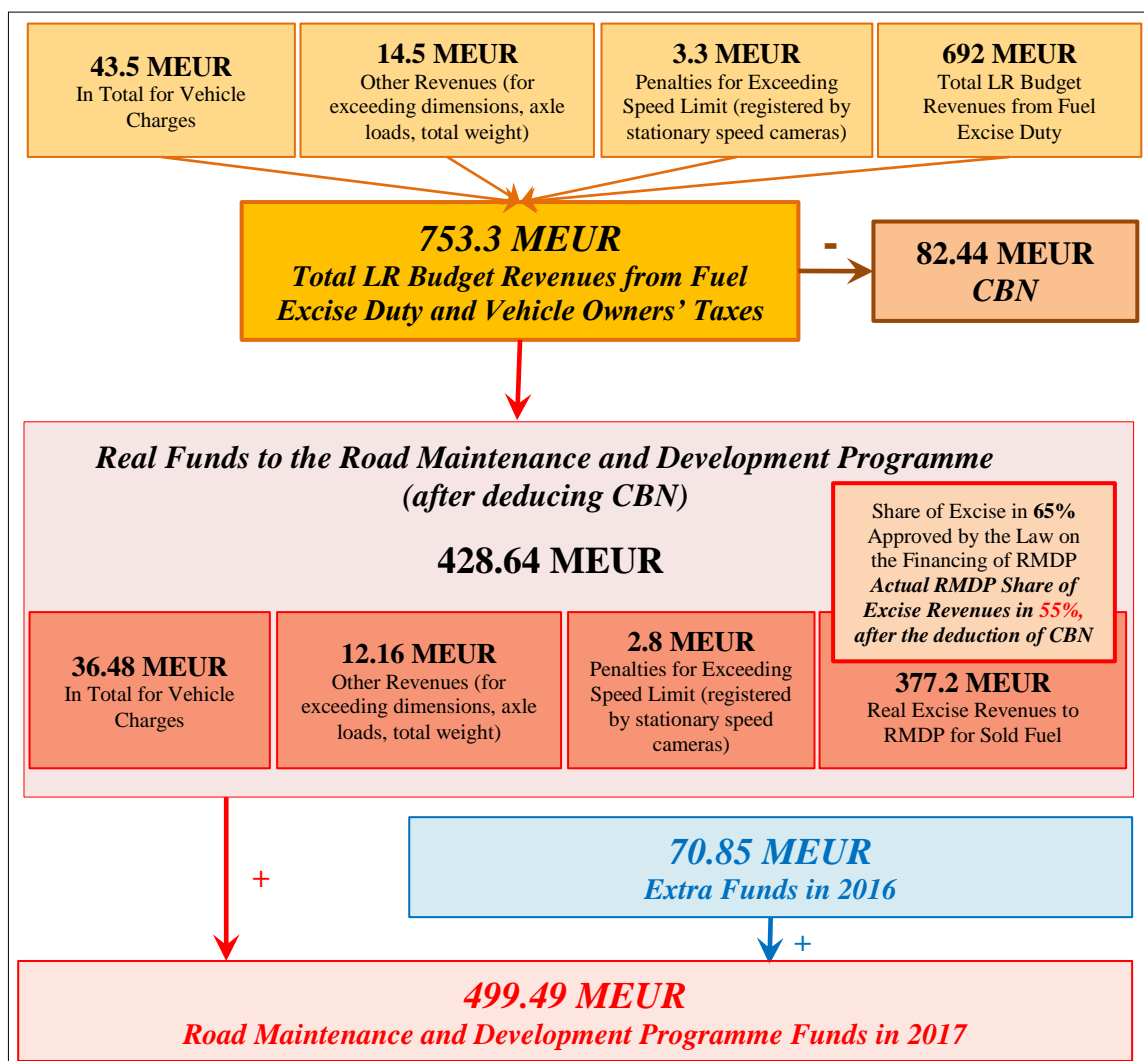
43.5 MEUR
In Total for Vehicle Charges

14.5 MEUR
Other Revenues (for exceeding dimensions, axle loads, total weight)

3.3 MEUR
Penalties for Exceeding Speed Limit (registered by stationary speed cameras)

692 MEUR
Total LR Budget Revenues from Fuel Excise Duty

753.3 MEUR
Total LR Budget Revenues from Fuel Excise Duty and Vehicle Owners' Taxes

-

82.44 MEUR
CBN

Real Funds to the Road Maintenance and Development Programme (after deducing CBN)

428.64 MEUR

Share of Excise in 65% Approved by the Law on the Financing of RMDP
Actual RMDP Share of Excise Revenues in 55%, after the deduction of CBN

36.48 MEUR
In Total for Vehicle Charges

12.16 MEUR
Other Revenues (for exceeding dimensions, axle loads, total weight)

2.8 MEUR
Penalties for Exceeding Speed Limit (registered by stationary speed cameras)

377.2 MEUR
Real Excise Revenues to RMDP for Sold Fuel

+

70.85 MEUR
Extra Funds in 2016

+

499.49 MEUR
Road Maintenance and Development Programme Funds in 2017